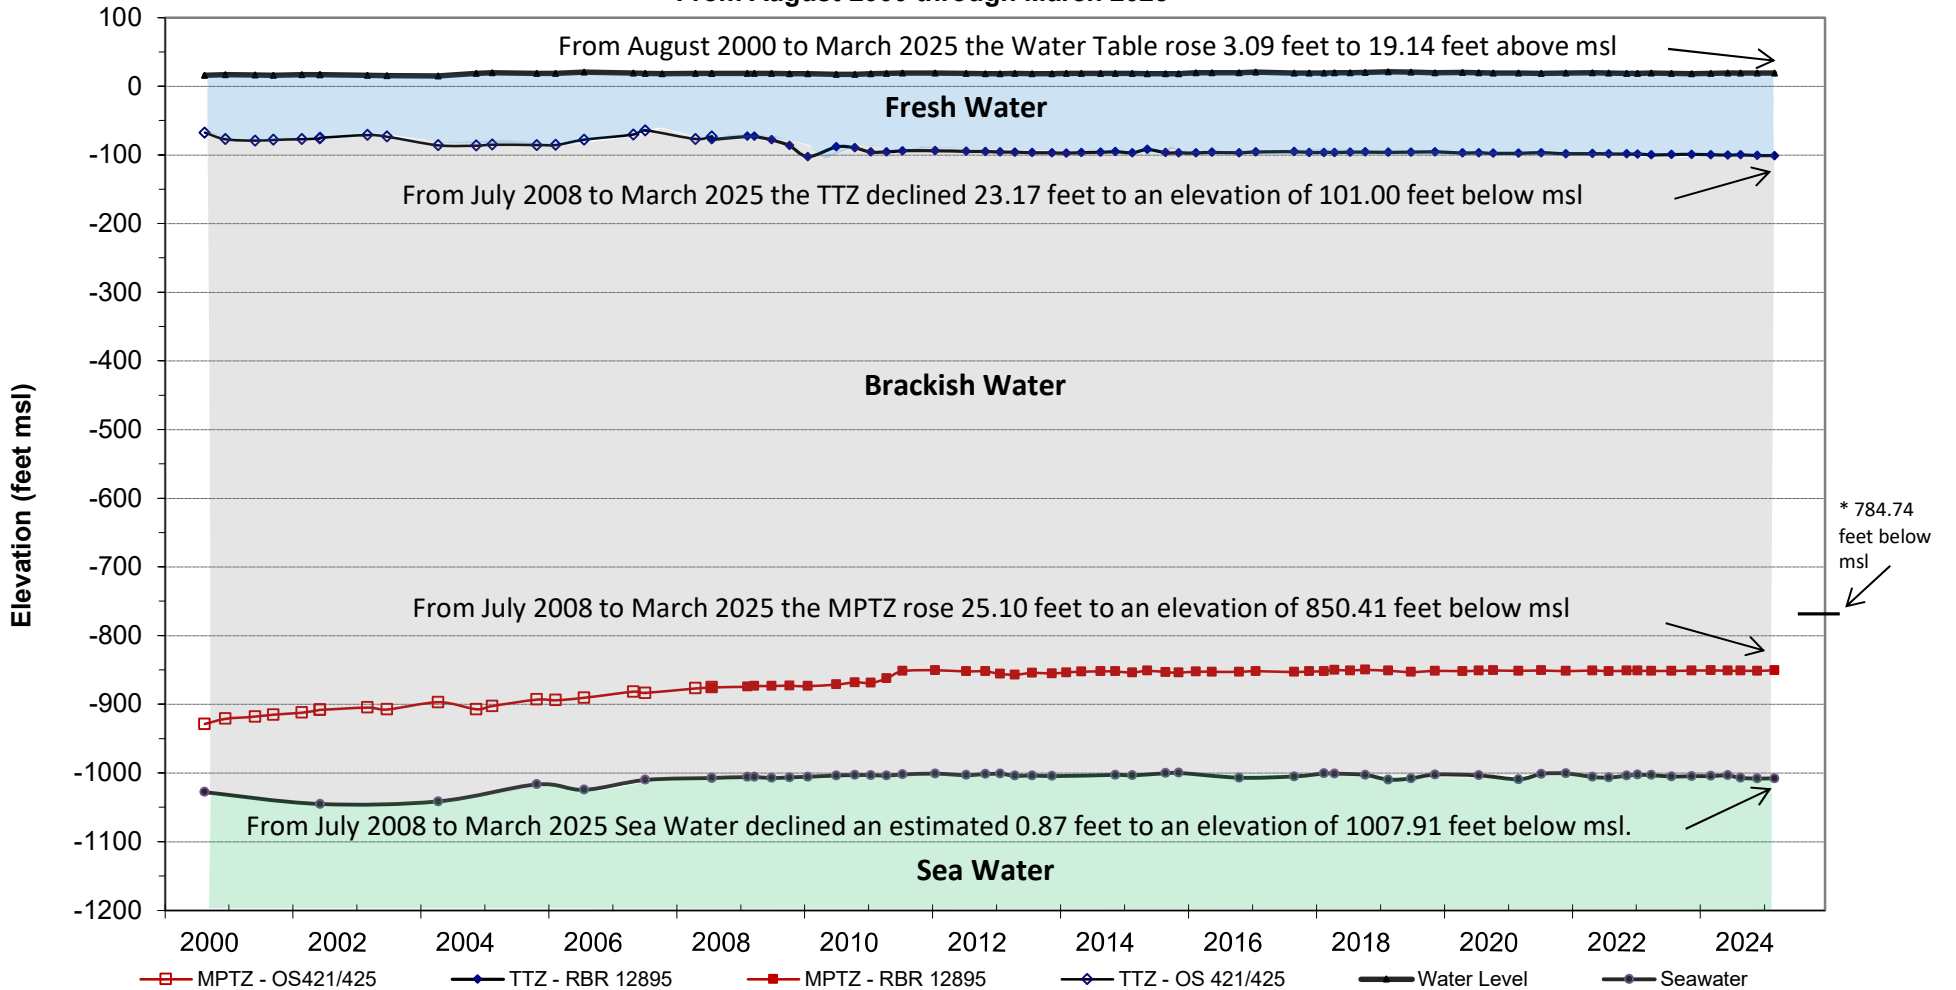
From August 2000 to March 2025 the Water Table rose 3.09 feet to 19.14 feet above msl

Fresh Water

From July 2008 to March 2025 the TTZ declined 23.17 feet to an elevation of 101.00 feet below msl

Brackish Water

* 784.74 feet below msl

From July 2008 to March 2025 the MPTZ rose 25.10 feet to an elevation of 850.41 feet below msl

From July 2008 to March 2025 Sea Water declined an estimated 0.87 feet to an elevation of 1007.91 feet below msl.

Sea Water

Elevation (feet msl)

100, 0, -100, -200, -300, -400, -500, -600, -700, -800, -900, -1000, -1100, -1200

2000, 2002, 2004, 2006, 2008, 2010, 2012, 2014, 2016, 2018, 2020, 2022, 2024

MPTZ - OS421/425, TTZ - RBR 12895, MPTZ - RBR 12895, TTZ - OS 421/425, Water Level, Seawater